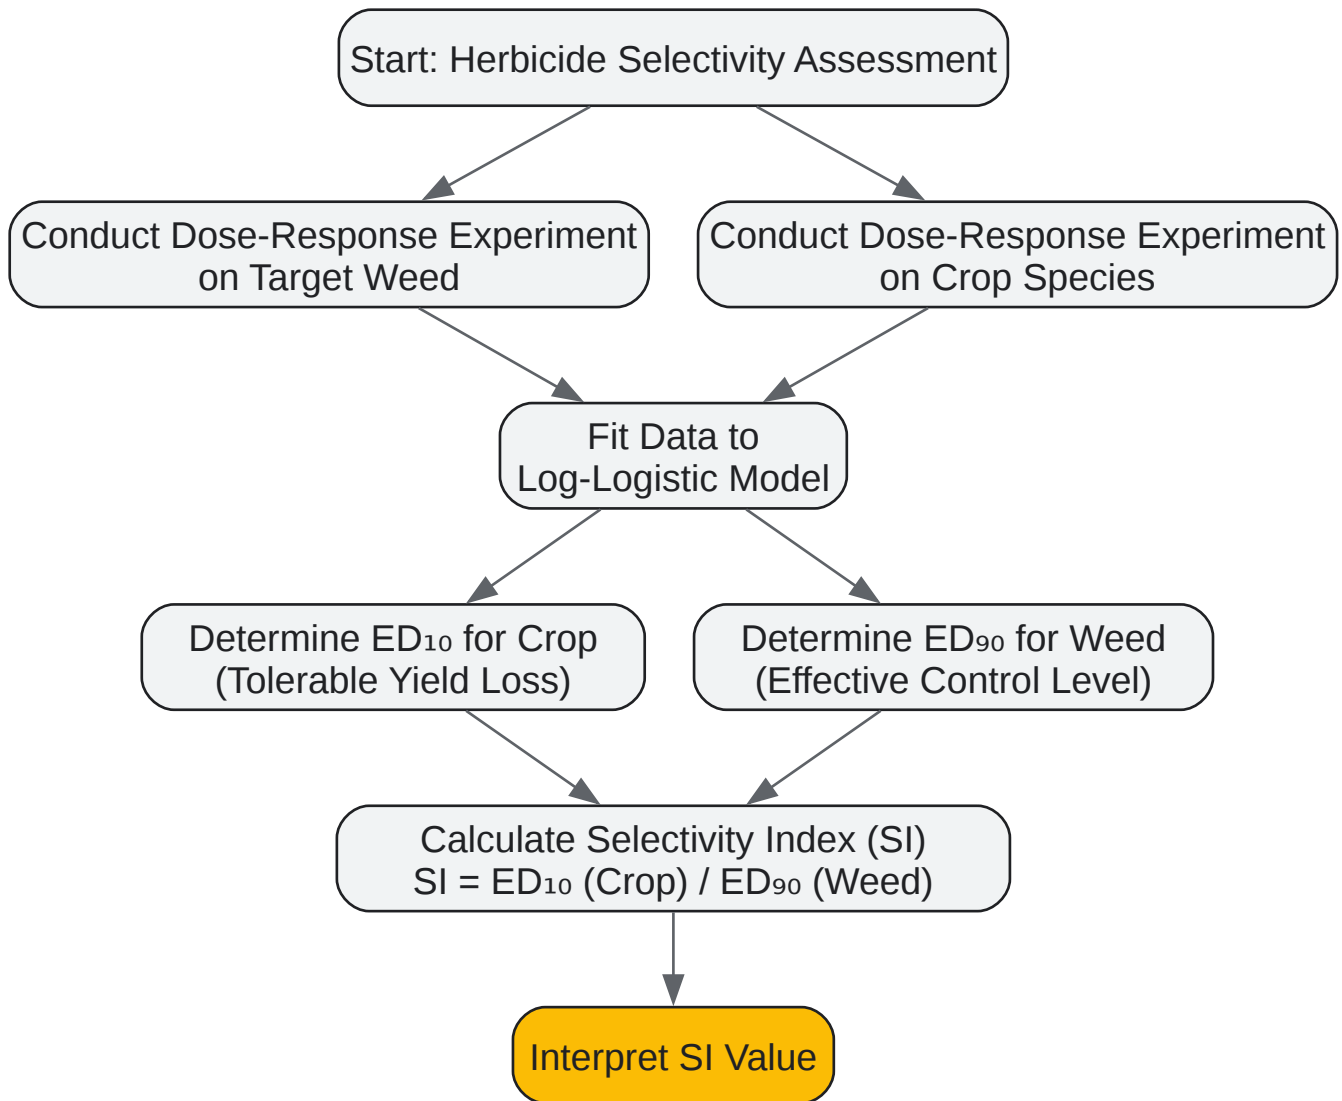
Start: Herbicide Selectivity Assessment

Conduct Dose-Response Experiment on Target Weed

Conduct Dose-Response Experiment on Crop Species

Fit Data to Log-Logistic Model

Determine $ED_{10}$ for Crop (Tolerable Yield Loss)

Determine $ED_{90}$ for Weed (Effective Control Level)

Calculate Selectivity Index (SI) SI = $ED_{10}$ (Crop) / $ED_{90}$ (Weed)

Interpret SI Value